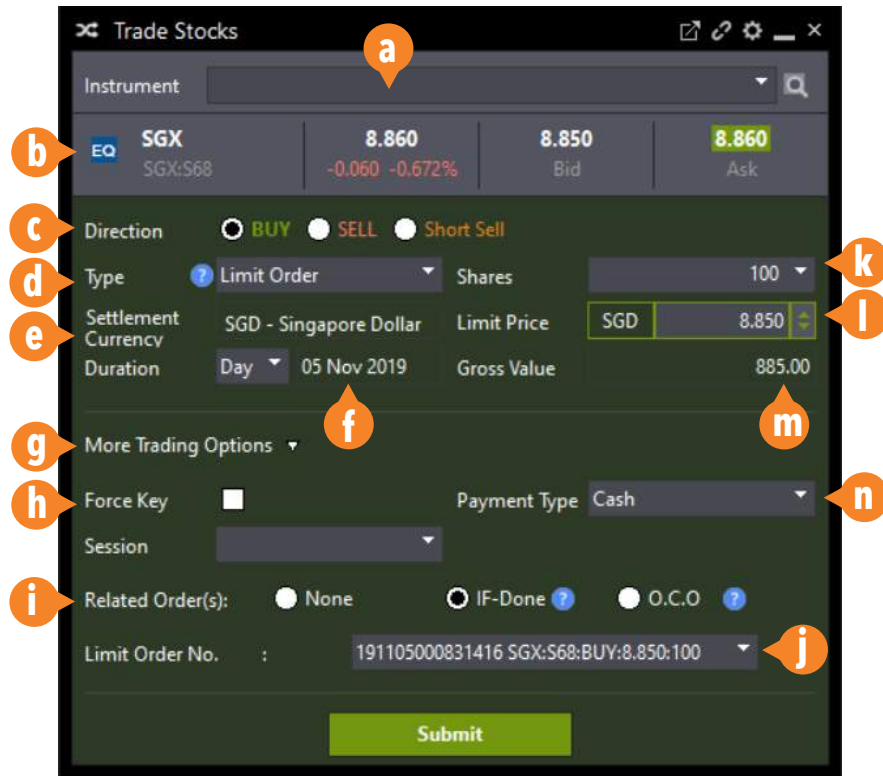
Trade Stocks

a

Instrument

b

EQ SGX
SGX:S68

8.860
-0.060 -0.672%

8.850
Bid

8.860
Ask

c Direction BUY SELL Short Sell

d Type Limit Order

Shares 100 k

e Settlement Currency SGD - Singapore Dollar

Limit Price SGD 8.850 l

Duration Day 05 Nov 2019

Gross Value 885.00

f

m

g More Trading Options

h Force Key

Payment Type Cash n

Session

i Related Order(s): None IF-Done O.C.O

Limit Order No. : 191105000831416 SGX:S68:BUY:8.850:100 j

Submit